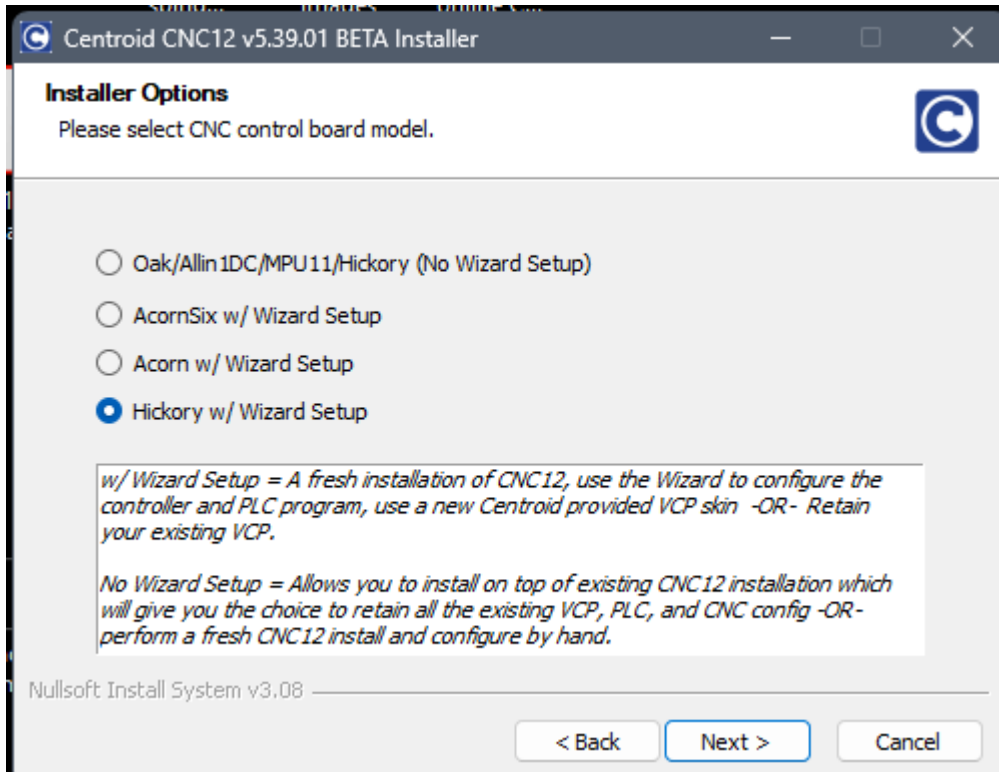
Centroid CNC12 v5.39.01 BETA Installer

Installer Options
Please select CNC control board model.

Oak/Allin1DC/MPU11/Hickory (No Wizard Setup)
AcornSix w/ Wizard Setup
Acorn w/ Wizard Setup
Hickory w/ Wizard Setup

w/ Wizard Setup = A fresh installation of CNC12, use the Wizard to configure the controller and PLC program, use a new Centroid provided VCP skin -OR- Retain your existing VCP.

No Wizard Setup = Allows you to install on top of existing CNC12 installation which will give you the choice to retain all the existing VCP, PLC, and CNC config -OR- perform a fresh CNC12 install and configure by hand.

Nullsoft Install System v3.08

< Back
Next >
Cancel